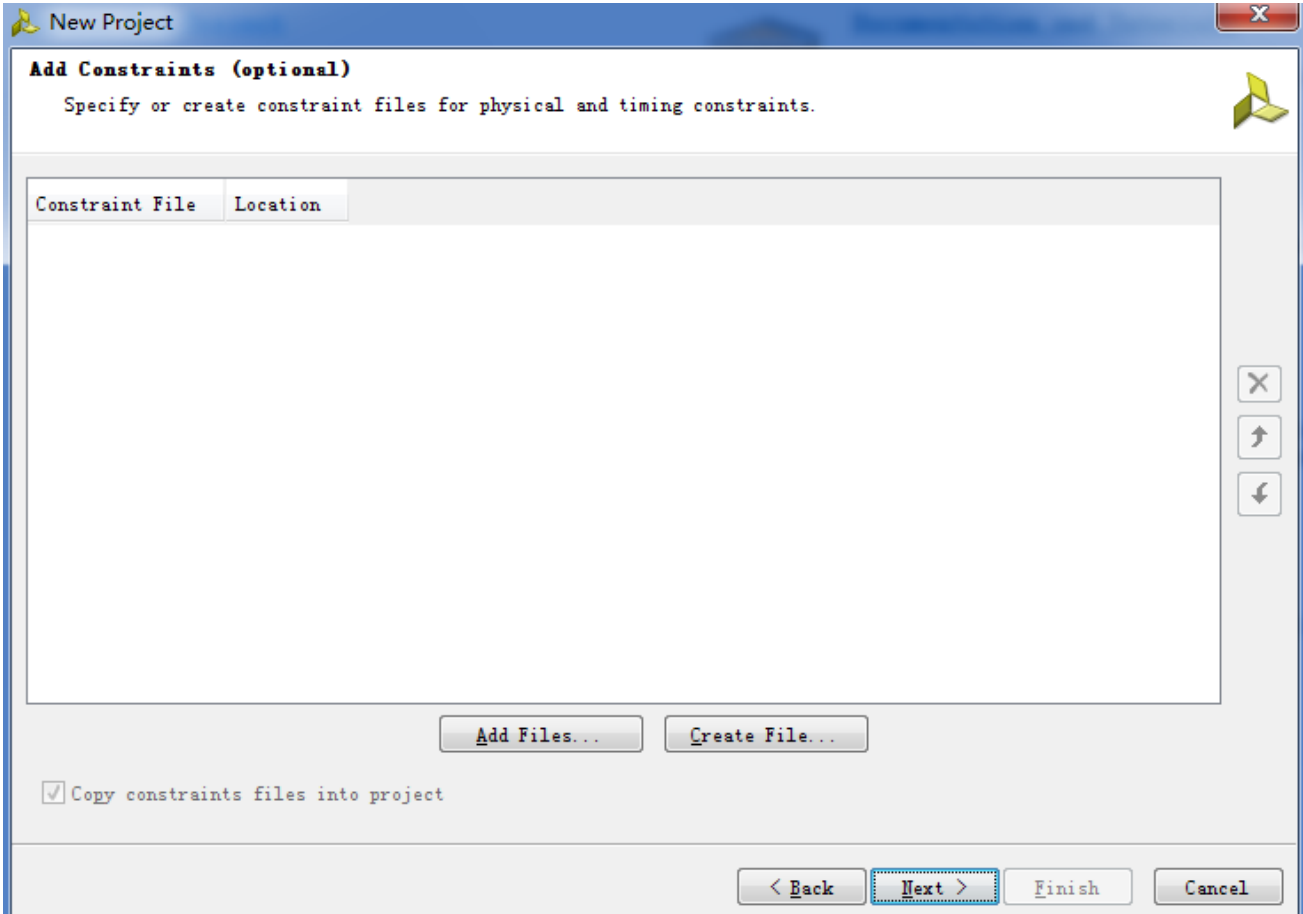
New Project

Add Constraints (optional)

Specify or create constraint files for physical and timing constraints.

| Constraint File | Location |
|---|---|

Add Files...

Create File...

Copy constraints files into project

< Back

Next >

Finish

Cancel